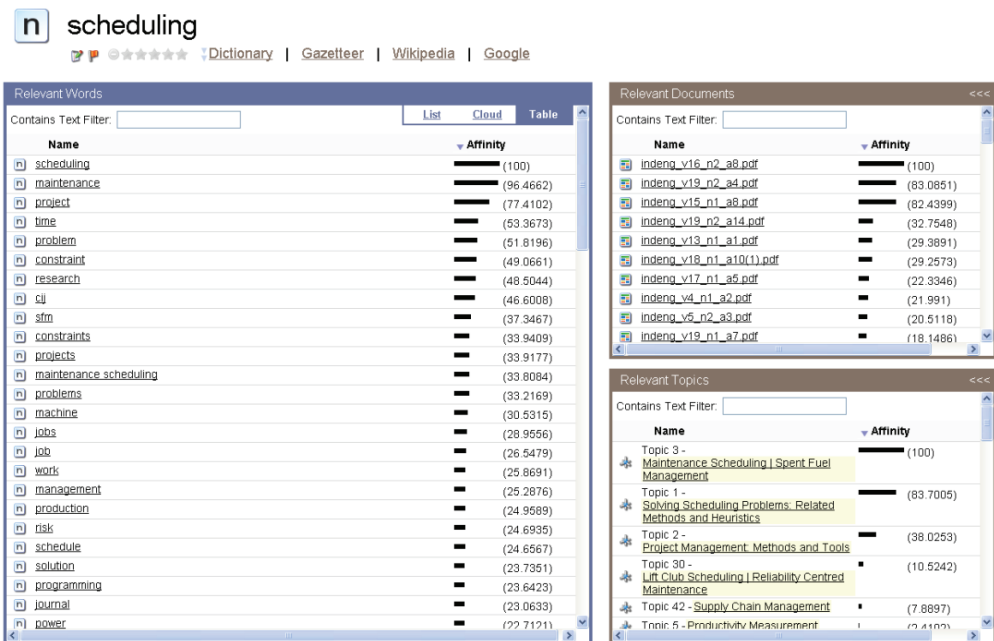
n scheduling

Dictionary | Gazetteer | Wikipedia | Google

Relevant Words

Contains Text Filter:

List Cloud Table

| Name | Affinity |
|---|---|
| n scheduling | (100) |
| n maintenance | (96.4662) |
| n project | (77.4102) |
| n time | (53.3673) |
| n problem | (51.8196) |
| n constraint | (49.0661) |
| n research | (48.5044) |
| n cij | (46.6008) |
| n sfm | (37.3467) |
| n constraints | (33.9409) |
| n projects | (33.9177) |
| n maintenance scheduling | (33.8084) |
| n problems | (33.2169) |
| n machine | (30.5315) |
| n jobs | (28.9556) |
| n job | (26.5479) |
| n work | (25.8691) |
| n management | (25.2876) |
| n production | (24.9589) |
| n risk | (24.6935) |
| n schedule | (24.6567) |
| n solution | (23.7351) |
| n programming | (23.6423) |
| n journal | (23.0633) |
| n power | (22.7121) |

Relevant Documents <<<

Contains Text Filter:

| Name | Affinity |
|---|---|
| indeng_v16_n2_a8.pdf | (100) |
| indeng_v19_n2_a4.pdf | (83.0851) |
| indeng_v15_n1_a8.pdf | (82.4399) |
| indeng_v19_n2_a14.pdf | (32.7548) |
| indeng_v13_n1_a1.pdf | (29.3891) |
| indeng_v18_n1_a10(1).pdf | (29.2573) |
| indeng_v17_n1_a5.pdf | (22.3346) |
| indeng_v4_n1_a2.pdf | (21.991) |
| indeng_v5_n2_a3.pdf | (20.5118) |
| indeng_v19_n1_a7.pdf | (18.1486) |

Relevant Topics <<<

Contains Text Filter:

| Name | Affinity |
|---|---|
| Topic 3 - Maintenance Scheduling \| Spent Fuel Management | (100) |
| Topic 1 - Solving Scheduling Problems: Related Methods and Heuristics | (83.7005) |
| Topic 2 - Project Management: Methods and Tools | (38.0253) |
| Topic 30 - Lift Club Scheduling \| Reliability Centred Maintenance | (10.5242) |
| Topic 42 - Supply Chain Management | (7.8897) |
| Topic 5 - Productivity Measurement | (2.4102) |